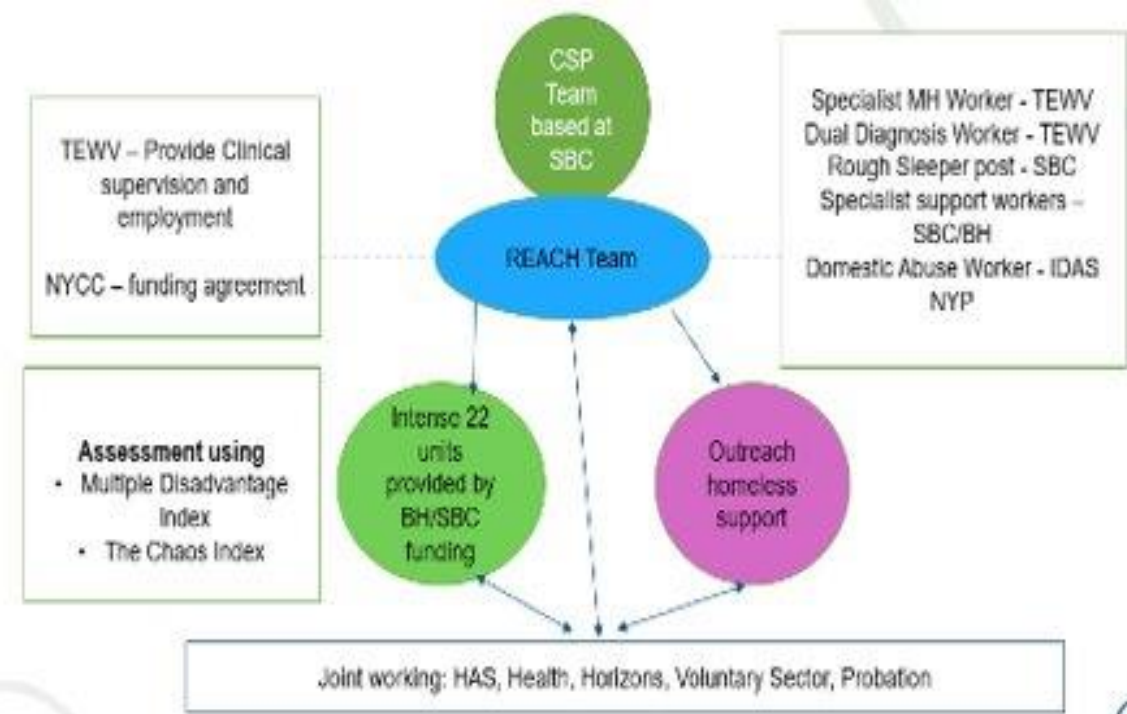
TEWV – Provide Clinical supervision and employment

NYCC – funding agreement

CSP Team based at SBC

REACH Team

Specialist MH Worker - TEWV
Dual Diagnosis Worker - TEWV
Rough Sleeper post - SBC
Specialist support workers – SBC/BH
Domestic Abuse Worker - IDAS
NYP

Assessment using
• Multiple Disadvantage Index
• The Chaos Index

Intense 22 units provided by BH/SBC funding

Outreach homeless support

Joint working: HAS, Health, Horizons, Voluntary Sector, Probation